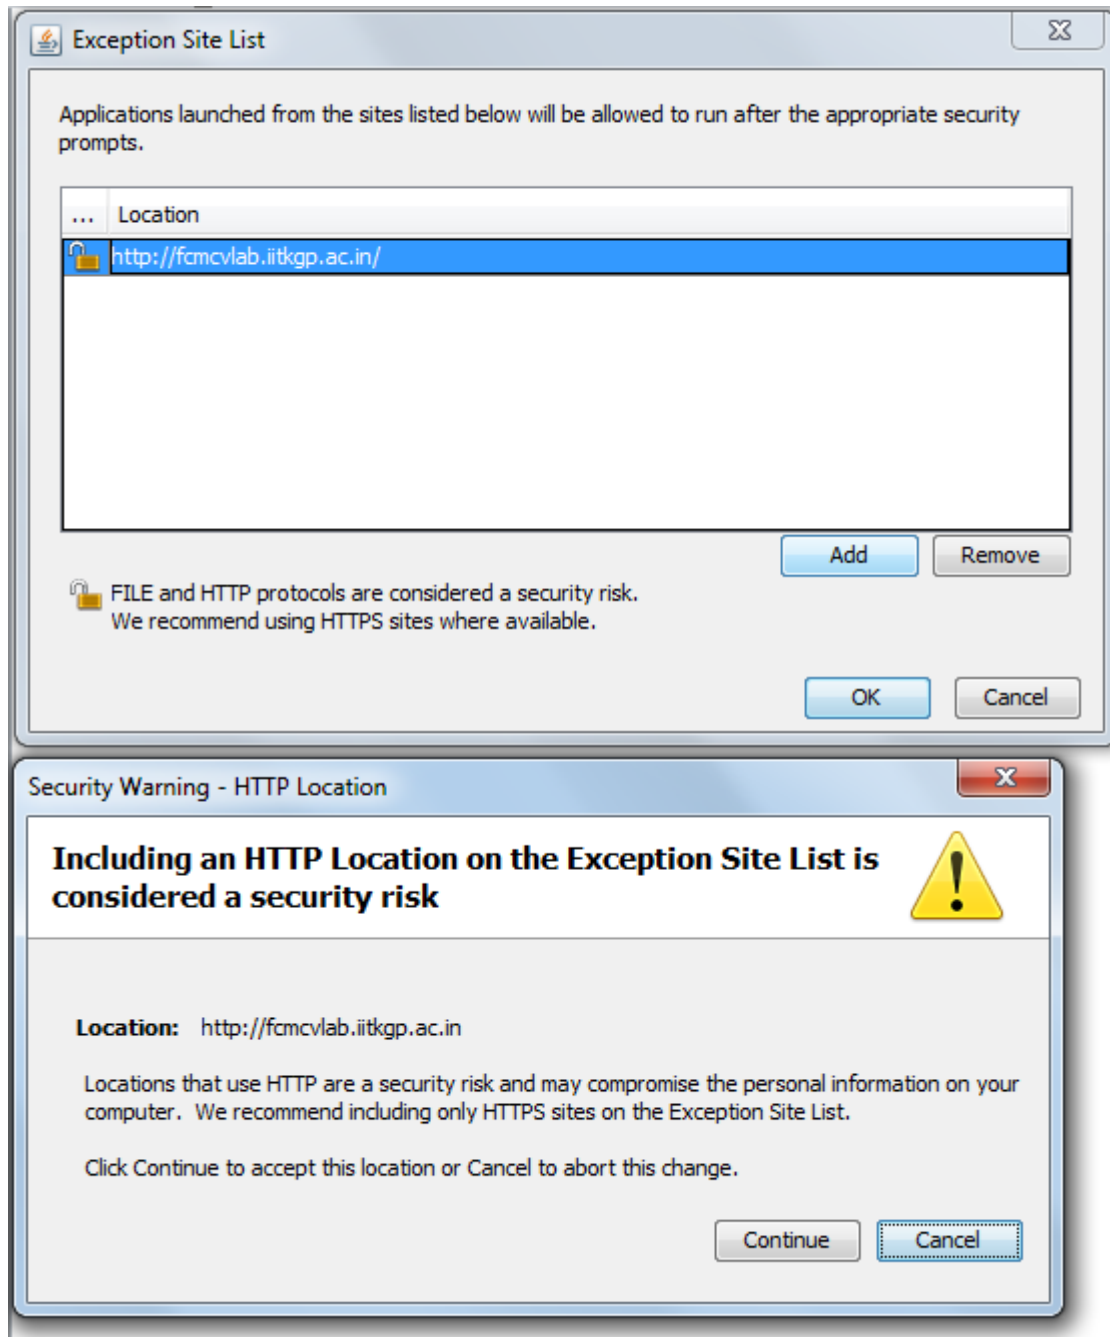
Exception Site List

Applications launched from the sites listed below will be allowed to run after the appropriate security prompts.

| ... | Location |
|---|---|
| | http://fcmcvlab.iitkgp.ac.in/ |

Add Remove

FILE and HTTP protocols are considered a security risk.
We recommend using HTTPS sites where available.

OK Cancel

Security Warning - HTTP Location

Including an HTTP Location on the Exception Site List is considered a security risk

Location: http://fcmcvlab.iitkgp.ac.in

Locations that use HTTP are a security risk and may compromise the personal information on your computer. We recommend including only HTTPS sites on the Exception Site List.

Click Continue to accept this location or Cancel to abort this change.

Continue Cancel